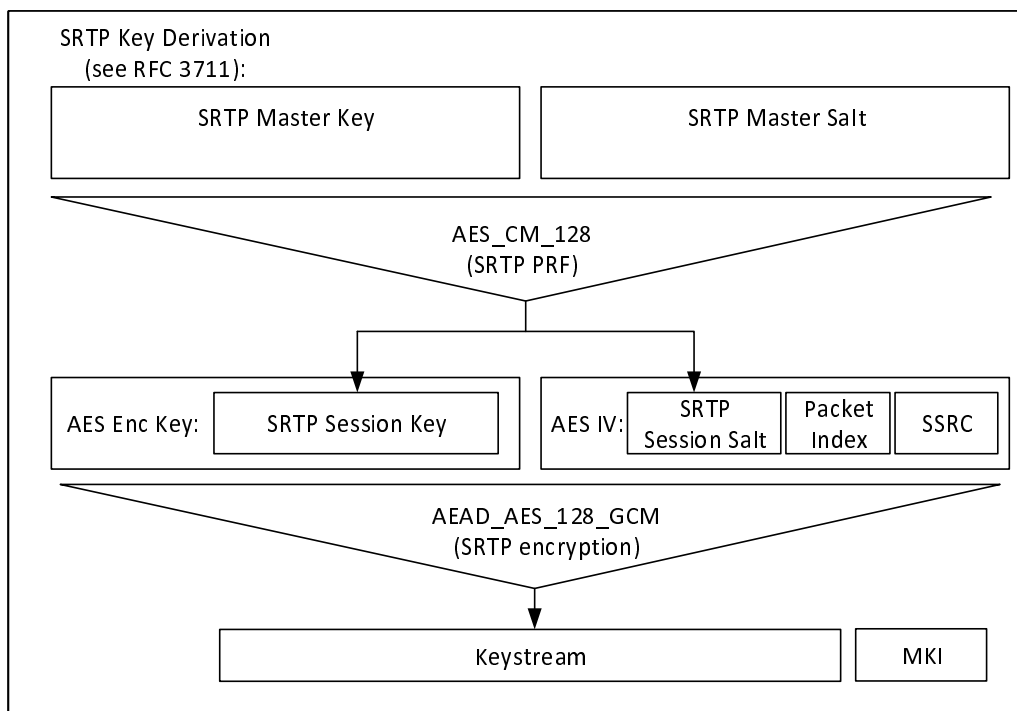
SRTP Key Derivation
(see RFC 3711):

SRTP Master Key

SRTP Master Salt

AES_CM_128
(SRTP PRF)

AES Enc Key:

SRTP Session Key

AES IV:

SRTP Session Salt

Packet Index

SSRC

AEAD_AES_128_GCM
(SRTP encryption)

Keystream

MKI